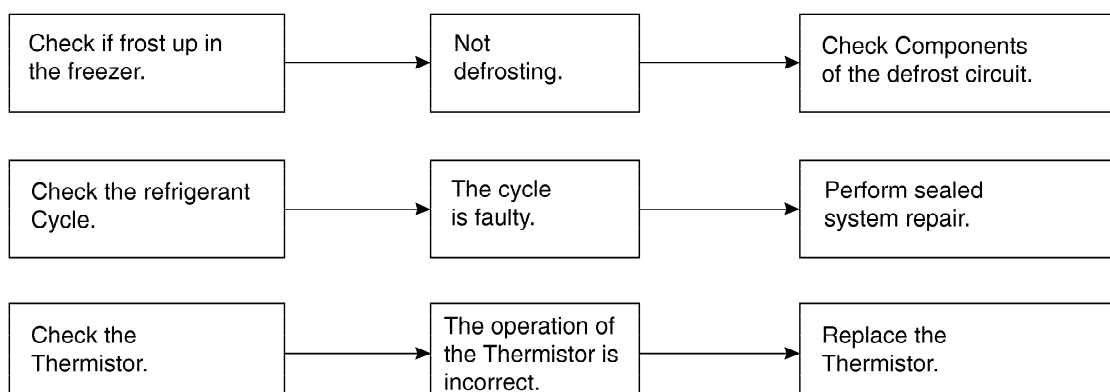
Check if frost up in the freezer.

Not defrosting.

Check Components of the defrost circuit.

Check the refrigerant Cycle.

The cycle is faulty.

Perform sealed system repair.

Check the Thermistor.

The operation of the Thermistor is incorrect.

Replace the Thermistor.